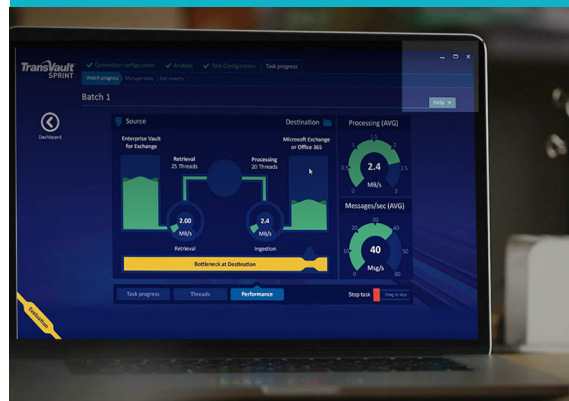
TransVault SPRINT

Connection configuration
Analysis
Task Configuration
Task progress

Match progress
Manage tasks
Get reports

Help

Batch 1

Dashboard

Source
Destination

Enterprise Vault for Exchange

Retrieval
25 Threads

Processing
20 Threads

Microsoft Exchange or Office 365

2.00
MB/s
Retrieval

2.4
MB/s
Ingestion

Bottleneck at Destination

Processing (AVG)
2.4
MB/s
0.5
1
1.5
2
2.5

Messages/sec (AVG)
40
Msg/s
0
20
40
60

Task progress
Threads
Performance

Stop task
Drag to stop

Evaluation